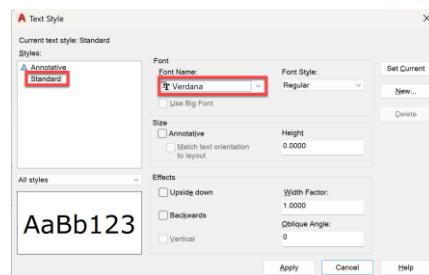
Text Style

Current text style: Standard

Styles:

Annotative

Standard

Font

Font Name:

Verdana

Use Big Font

Font Style:

Regular

Set Current

New...

Delete

Size

Annotative

Match text orientation to layout

Height

0.0000

All styles

Effects

Upside down

Backwards

Vertical

Width Factor:

1.0000

Oblique Angle:

0

AaBb123

Apply

Cancel

Help